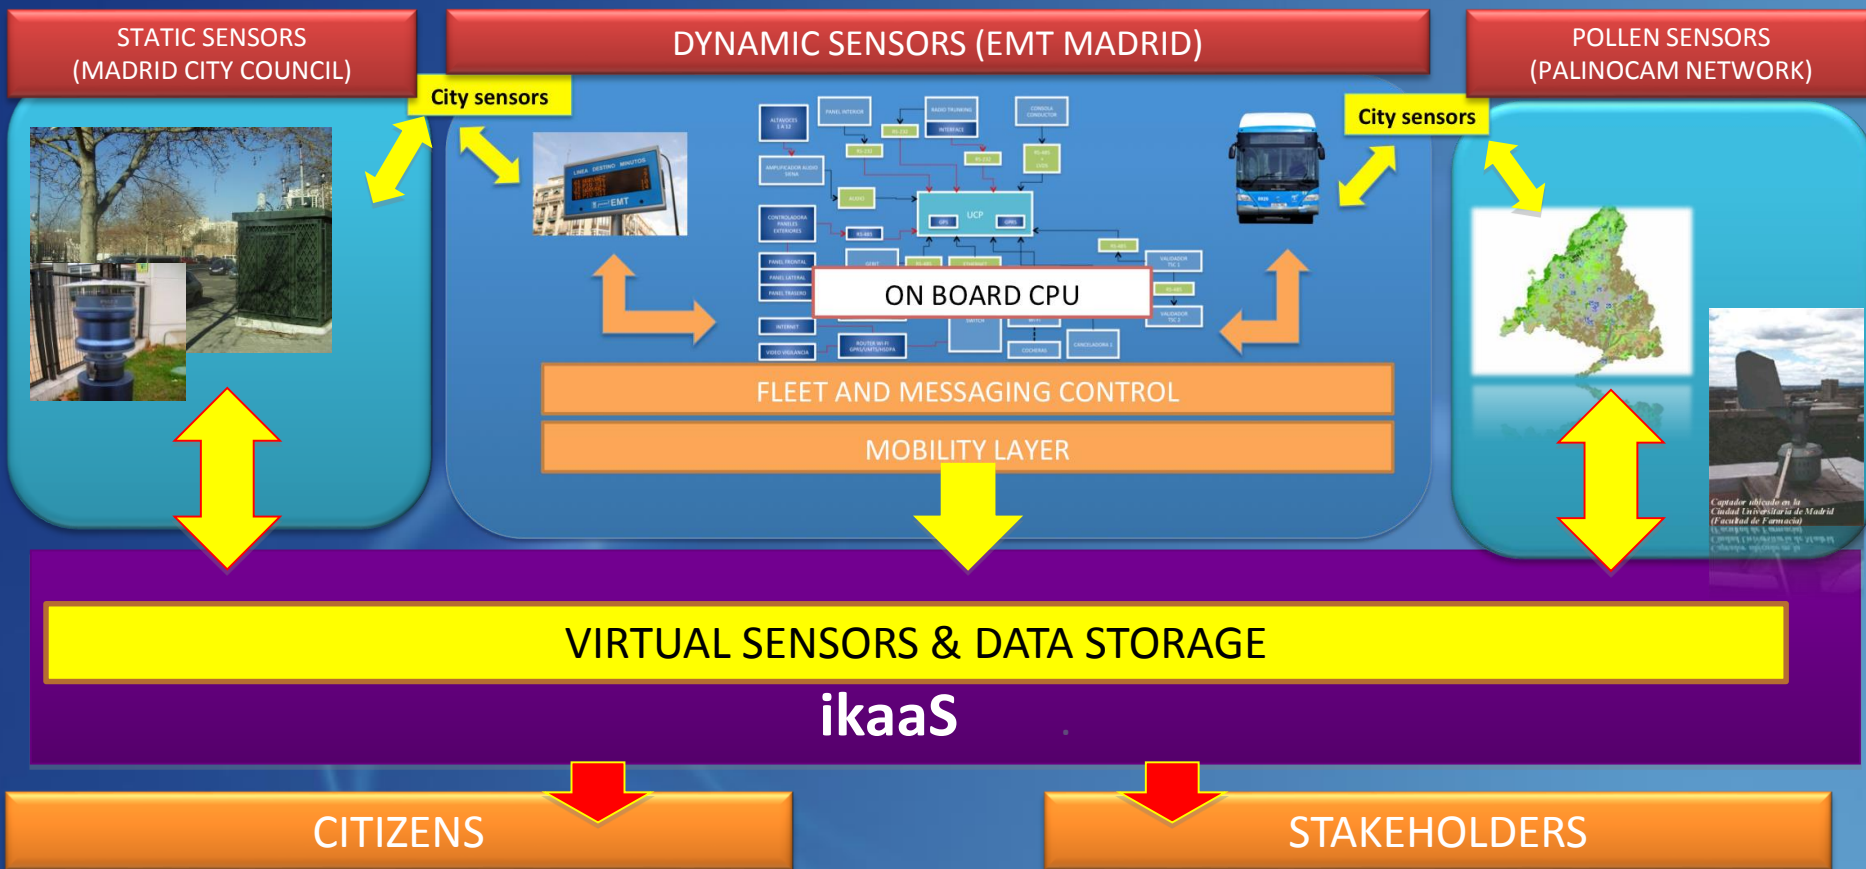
STATIC SENSORS (MADRID CITY COUNCIL)

DYNAMIC SENSORS (EMT MADRID)

POLLEN SENSORS (PALINOCAM NETWORK)

City sensors

City sensors

LINEA DESTINO MINUTOS

EMT

ALTAVOCES

PANEL INTERIOR

RADIO TRUNKING

CONSOLA CONDUCTOR

INTERFACE

AMPLIFICADOR AUDIO

AUDIO

UCP

GPS

GPRS

CONTROLADORA PANELES EXTERIORES

PANEL FRONTAL

PANEL LATERAL

PANEL TRASERO

ON BOARD CPU

VALIDADOR

INTERNET

VIDEO VIGILANCIA

ROUTER WI-FI

SWITCH

COCHERAS

CANCELADORA

Captador ubicado en la Ciudad Universitaria de Madrid (Facultad de Farmacia)

FLEET AND MESSAGING CONTROL

MOBILITY LAYER

VIRTUAL SENSORS & DATA STORAGE

ikaaS

CITIZENS

STAKEHOLDERS